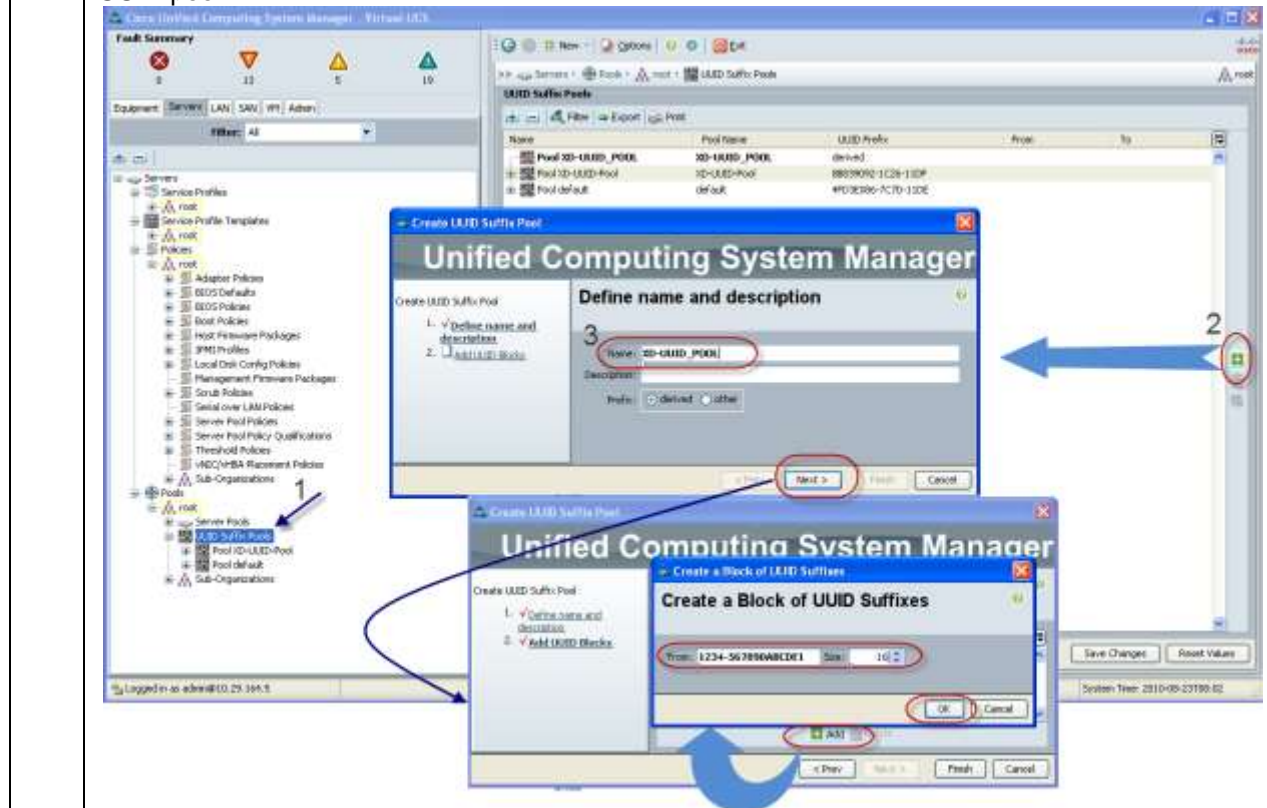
Cisco Unified Computing System Manager - Virtual UCS

Fault Summary

0 13 5 19

Equipment Servers LAN SAN VM Admin

Filter: All

Servers
Service Profiles
root
Service Profile Templates
root
Policies
root
Adapter Policies
BIOS Defaults
BIOS Policies
Boot Policies
Host Firmware Packages
IPMI Profiles
Local Disk Config Policies
Management Firmware Packages
Scrub Policies
Serial over LAN Policies
Server Pool Policies
Server Pool Policy Qualifications
Threshold Policies
vNIC/vHBA Placement Policies
Sub-Organizations
Pools
root
Server Pools
UUID Suffix Pools
Pool XD-UUID-Pool
Pool default
Sub-Organizations

1

Logged in as admin@10.29.164.5

New Options Exit

>> Servers > Pools > root > UUID Suffix Pools

root

UUID Suffix Pools

Filter Export Print

| Name | Pool Name | UUID Prefix | From | To |
|---|---|---|---|---|
| Pool XD-UUID_POOL | XD-UUID_POOL | derived | | |
| Pool XD-UUID-Pool | XD-UUID-Pool | 88839092-1C26-11DF | | |
| Pool default | default | 9FD3E986-7C7D-11DE | | |

2

Save Changes Reset Values

System Time: 2010-09-23T00:02

Create UUID Suffix Pool

Unified Computing System Manager

Create UUID Suffix Pool

1. √Define name and description
2. Add UUID Blocks

Define name and description

3

Name: XD-UUID_POOL

Description:

Prefix: derived other

< Prev Next > Finish Cancel

Create UUID Suffix Pool

Unified Computing System Manager

Create UUID Suffix Pool

1. √Define name and description
2. √Add UUID Blocks

Create a Block of UUID Suffixes

Create a Block of UUID Suffixes

From: 1234-567890ABCDE1 Size: 16

OK Cancel

Add

< Prev Next > Finish Cancel